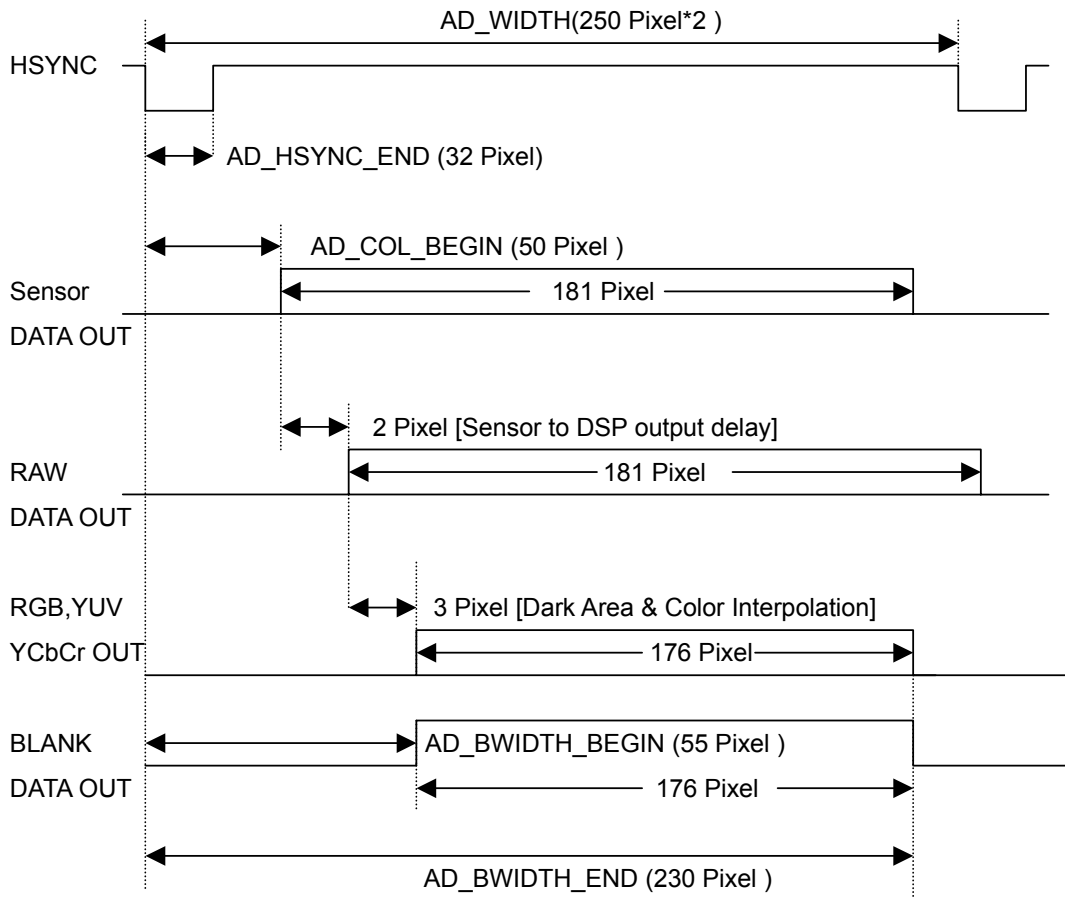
AD_WIDTH(250 Pixel*2 )

HSYNC

AD_HSYNC_END (32 Pixel)

AD_COL_BEGIN (50 Pixel )

Sensor
DATA OUT

181 Pixel

2 Pixel [Sensor to DSP output delay]

RAW
DATA OUT

181 Pixel

RGB,YUV
YCbCr OUT

3 Pixel [Dark Area & Color Interpolation]

176 Pixel

BLANK
DATA OUT

AD_BWIDTH_BEGIN (55 Pixel )

176 Pixel

AD_BWIDTH_END (230 Pixel )